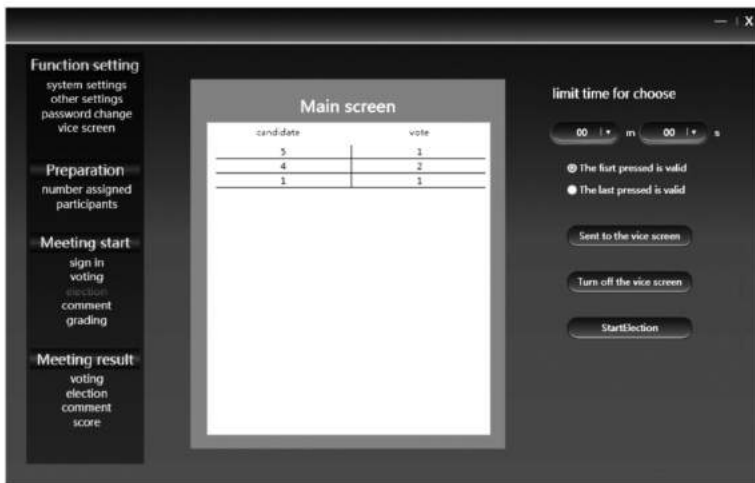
— | X

Function setting
system settings
other settings
password change
vice screen

Preparation
number assigned
participants

Meeting start
sign in
voting
election
comment
grading

Meeting result
voting
election
comment
score

Main screen

| candidate | vote |
|---|---|
| 5 | 1 |
| 4 | 2 |
| 1 | 1 |

limit time for choose

00 m 00 s

The fisrt pressed is valid
The last pressed is valid

Sent to the vice screen

Turn off the vice screen

StartElection